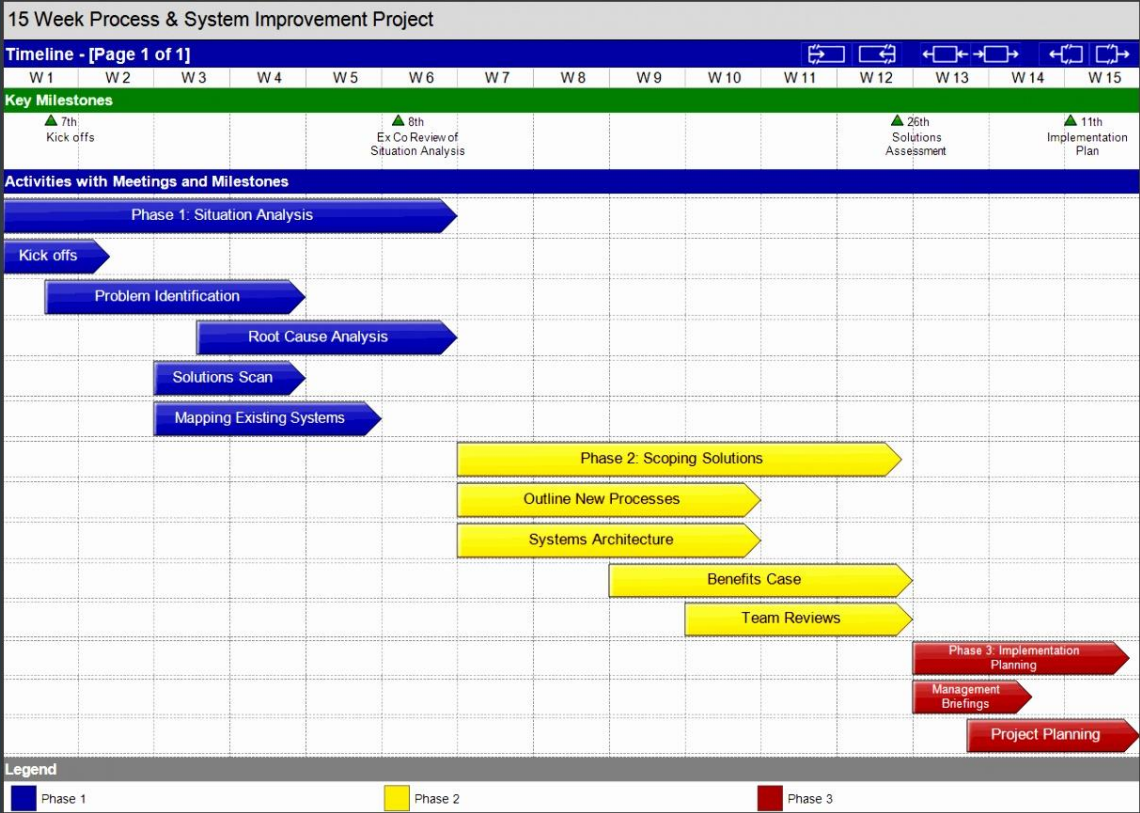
15 Week Process & System Improvement Project

Timeline - [Page 1 of 1]

| W 1 | W 2 | W 3 | W 4 | W 5 | W 6 | W 7 | W 8 | W 9 | W 10 | W 11 | W 12 | W 13 | W 14 | W 15 |
|---|---|---|---|---|---|---|---|---|---|---|---|---|---|---|

Key Milestones

7th Kick offs

8th Ex Co Review of Situation Analysis

26th Solutions Assessment

11th Implementation Plan

Activities with Meetings and Milestones

Phase 1: Situation Analysis

Kick offs

Problem Identification

Root Cause Analysis

Solutions Scan

Mapping Existing Systems

Phase 2: Scoping Solutions

Outline New Processes

Systems Architecture

Benefits Case

Team Reviews

Phase 3: Implementation Planning

Management Briefings

Project Planning

Legend

Phase 1

Phase 2

Phase 3